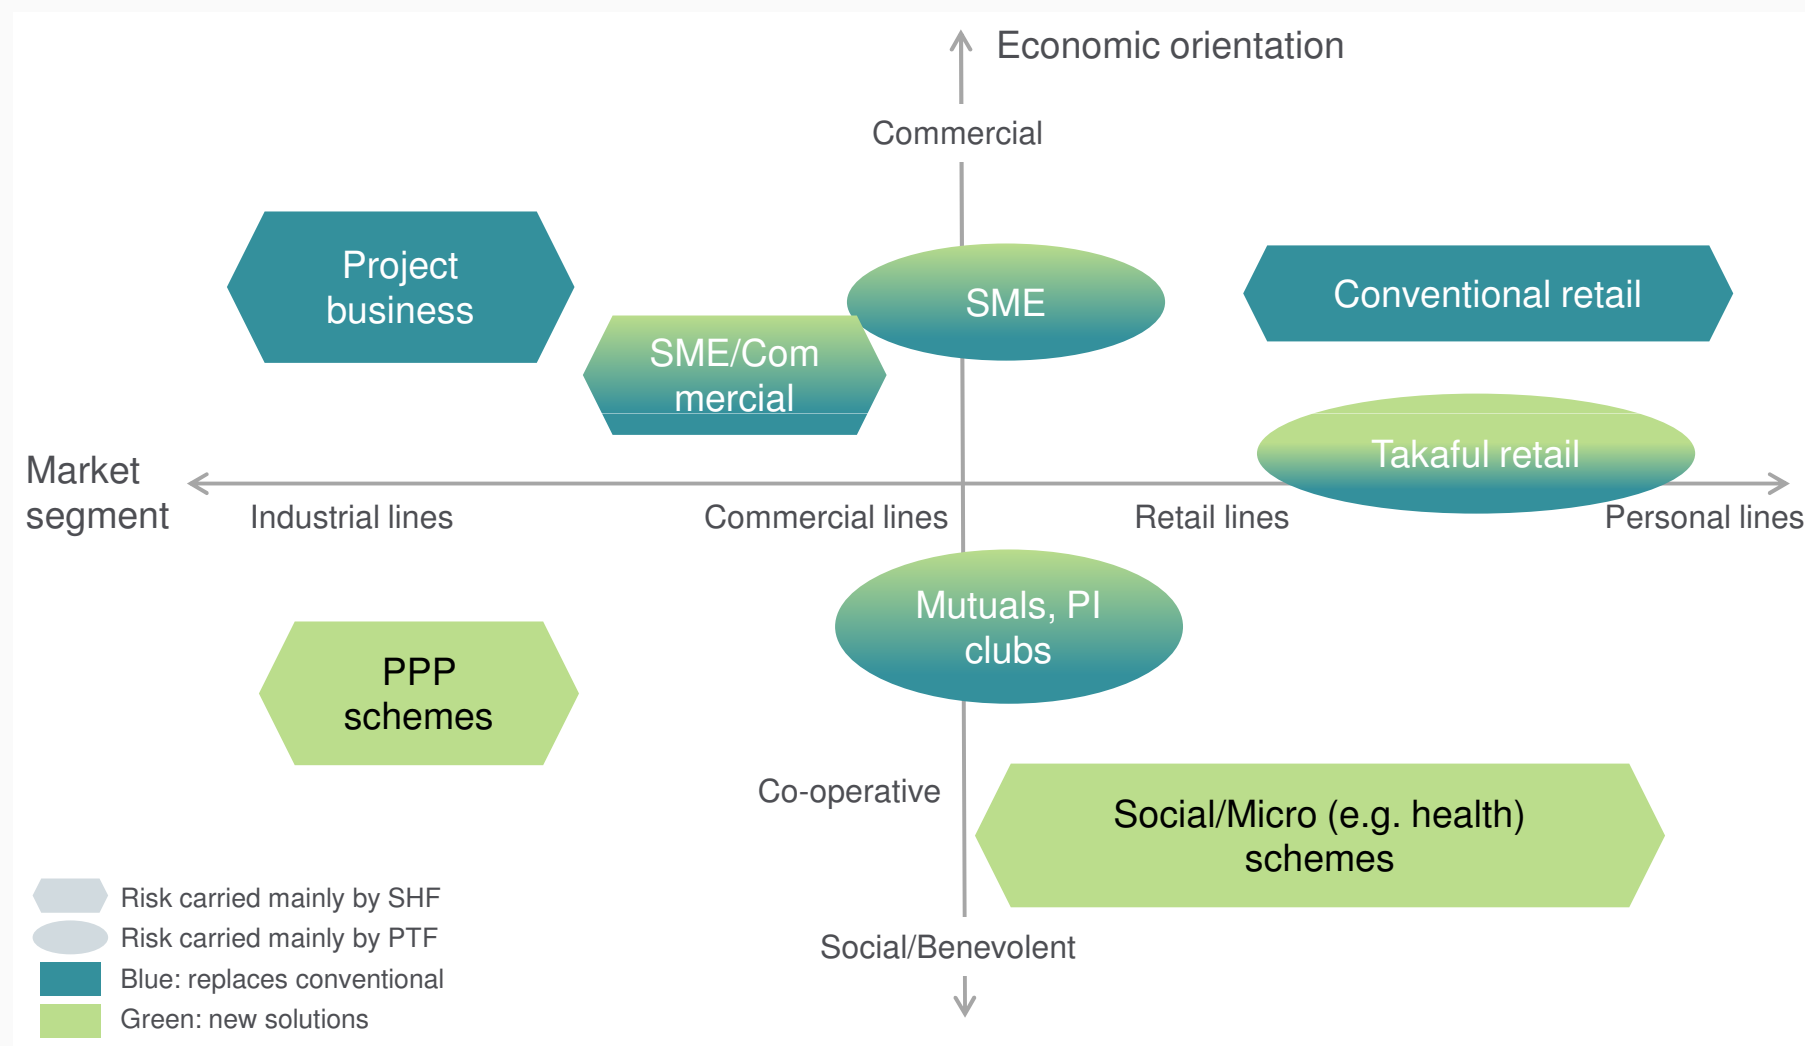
Economic orientation

Commercial

Project business

SME

Conventional retail

SME/Commercial

Takaful retail

Market segment

Industrial lines

Commercial lines

Retail lines

Personal lines

Mutuals, PI clubs

PPP schemes

Co-operative

Social/Micro (e.g. health) schemes

Risk carried mainly by SHF
Risk carried mainly by PTF
Blue: replaces conventional
Green: new solutions

Social/Benevolent